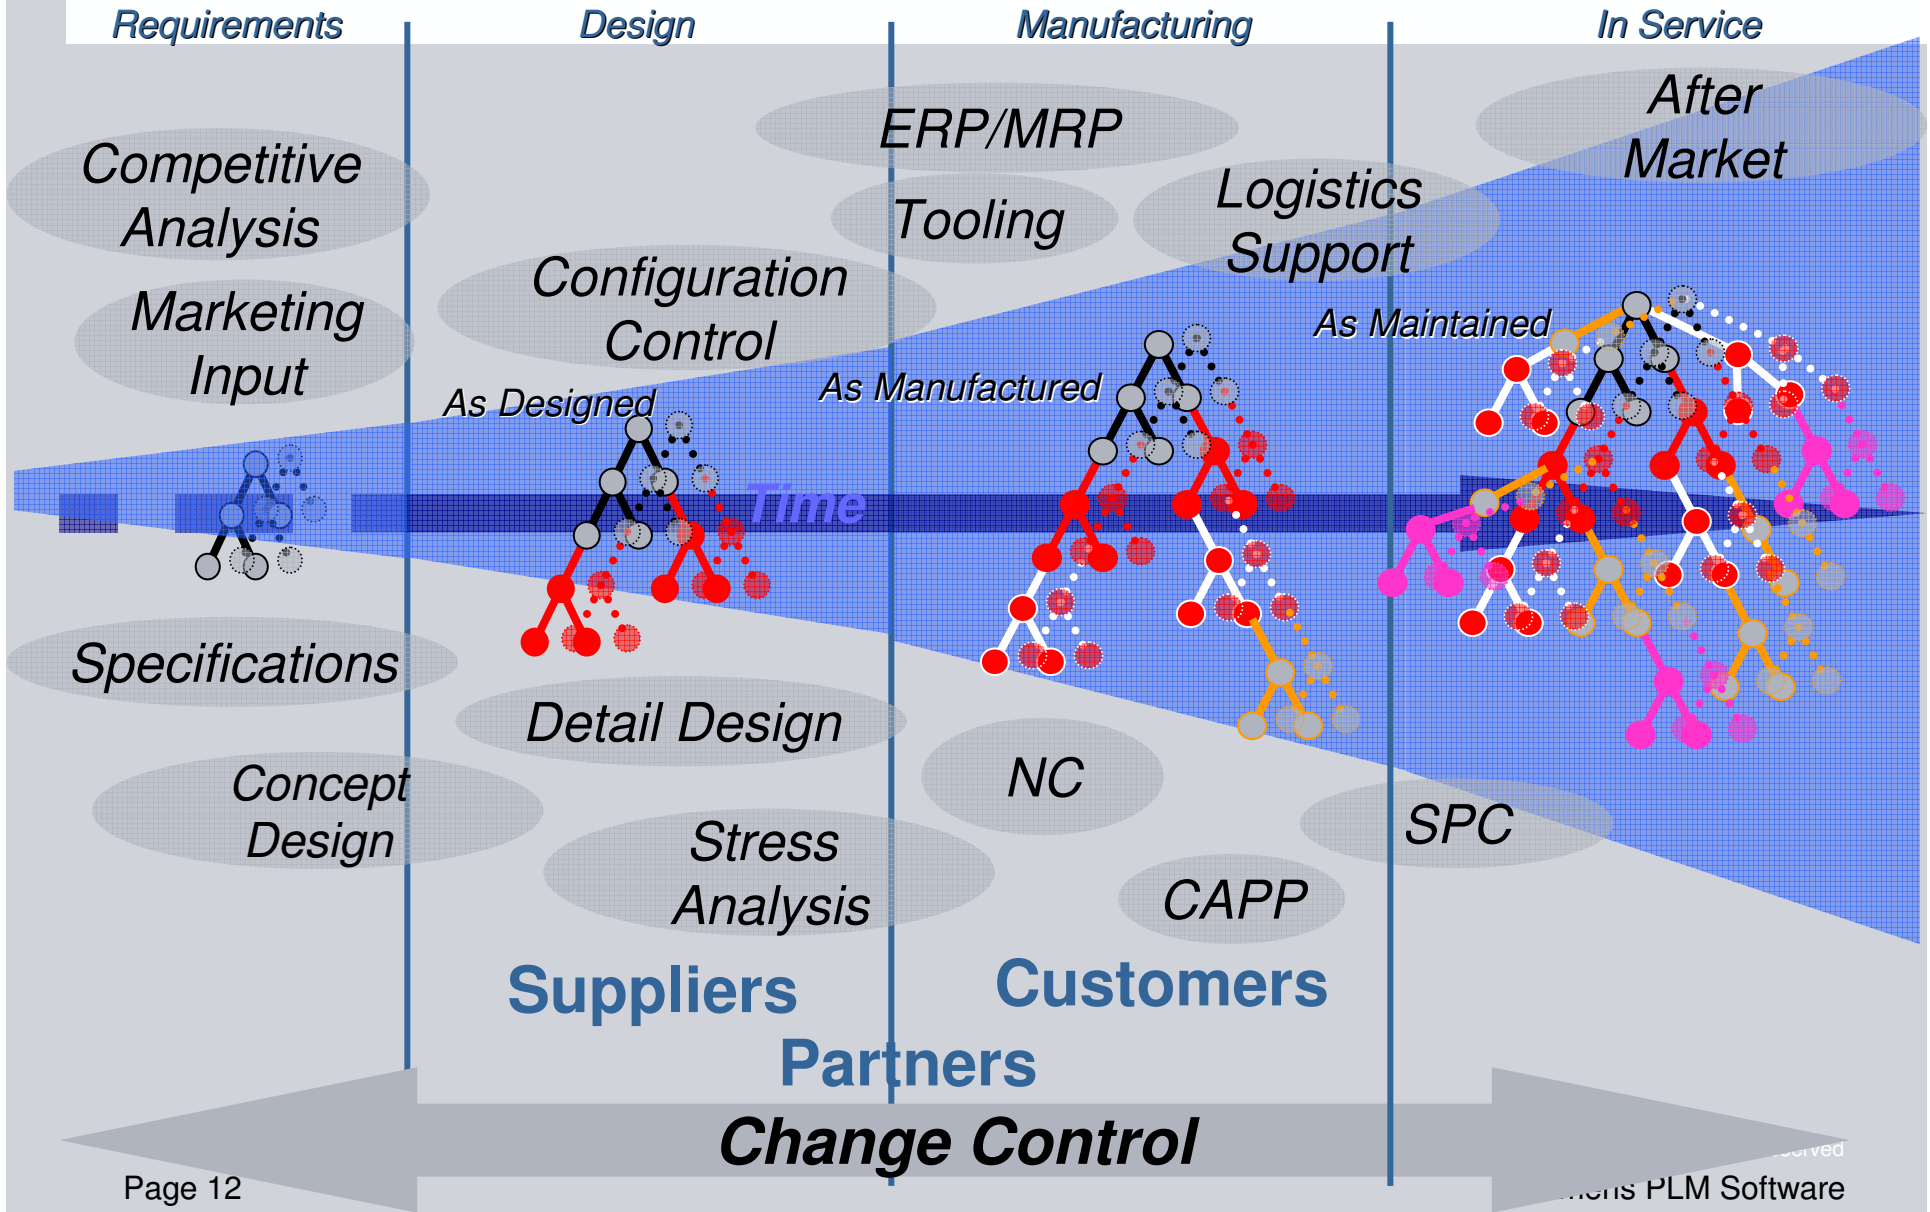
Requirements

Design

Manufacturing

In Service

Competitive Analysis

Marketing Input

Specifications

Concept Design

ERP/MRP

Tooling

Logistics Support

After Market

Configuration Control

As Designed

As Manufactured

As Maintained

Time

Detail Design

Stress Analysis

NC

CAPP

SPC

Suppliers

Customers

Partners

Change Control

Page 12

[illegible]served

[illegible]ens PLM Software